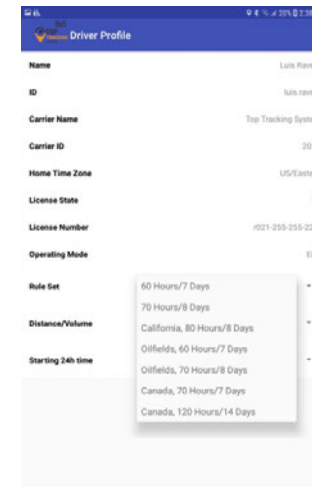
Driver Profile

Name
Luis Rave

ID
luis.rave

Carrier Name
Top Tracking Syste

Carrier ID
20

Home Time Zone
US/Easte

License State

License Number
r021-255-255-2

Operating Mode
E

Rule Set

Distance/Volume

Starting 24h time

60 Hours/7 Days
70 Hours/8 Days
California, 80 Hours/8 Days
Oilfields, 60 Hours/7 Days
Oilfields, 70 Hours/8 Days
Canada, 70 Hours/7 Days
Canada, 120 Hours/14 Days